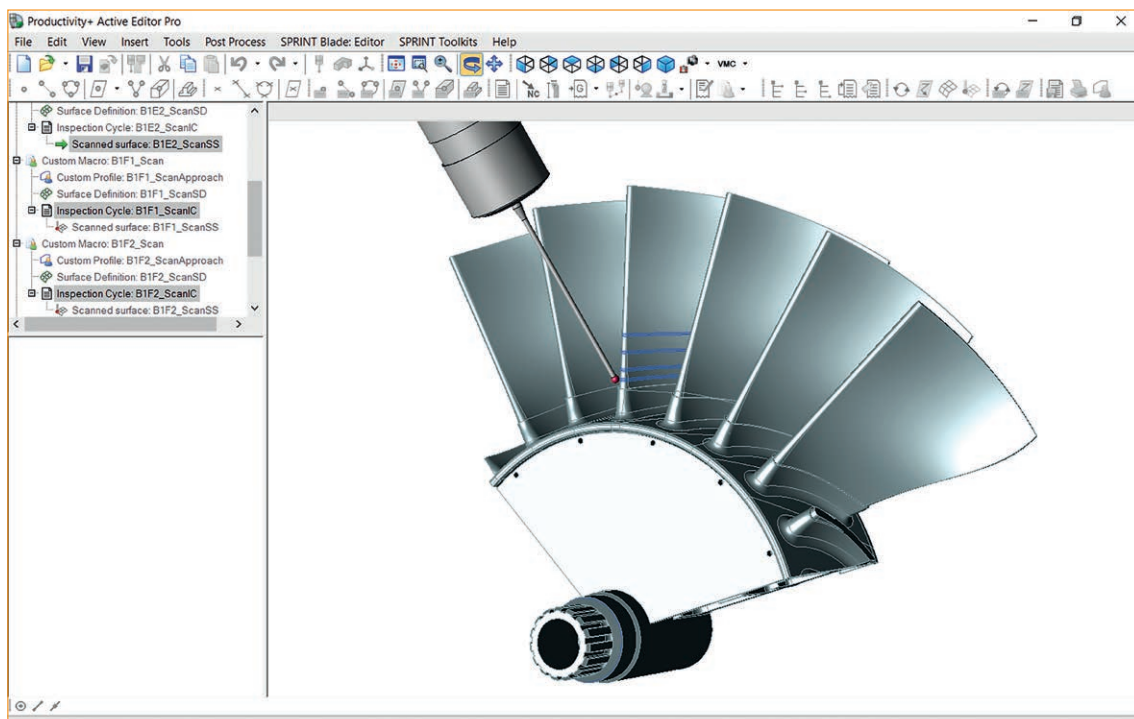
Productivity+ Active Editor Pro

File Edit View Insert Tools Post Process SPRINT Blade: Editor SPRINT Toolkits Help

VMC

Surface Definition: B1E2_ScanSD
Inspection Cycle: B1E2_ScanIC
Scanned surface: B1E2_ScanSS
Custom Macro: B1F1_Scan
Custom Profile: B1F1_ScanApproach
Surface Definition: B1F1_ScanSD
Inspection Cycle: B1F1_ScanIC
Scanned surface: B1F1_ScanSS
Custom Macro: B1F2_Scan
Custom Profile: B1F2_ScanApproach
Surface Definition: B1F2_ScanSD
Inspection Cycle: B1F2_ScanIC
Scanned surface: B1F2_ScanSS